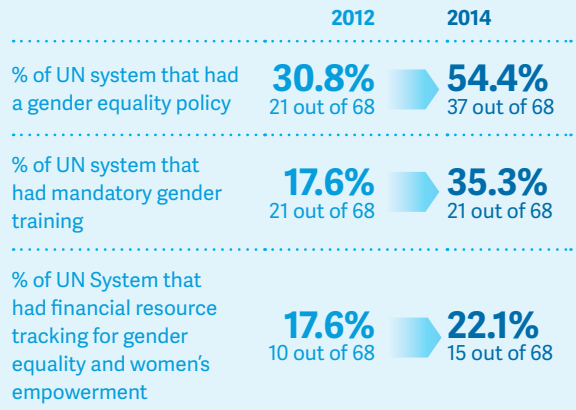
| | 2012 | 2014 |
|---|---|---|
| % of UN system that had a gender equality policy | 30.8% 21 out of 68 | 54.4% 37 out of 68 |
| % of UN system that had mandatory gender training | 17.6% 21 out of 68 | 35.3% 21 out of 68 |
| % of UN System that had financial resource tracking for gender equality and women's empowerment | 17.6% 10 out of 68 | 22.1% 15 out of 68 |